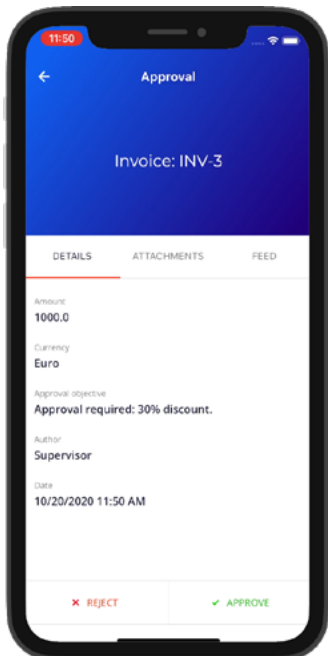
11:50

Approval

Invoice: INV-3

DETAILS ATTACHMENTS FEED

Amount
1000.0

Currency
Euro

Approval objective
Approval required: 30% discount.

Author
Supervisor

Date
10/20/2020 11:50 AM

✕ REJECT ✓ APPROVE